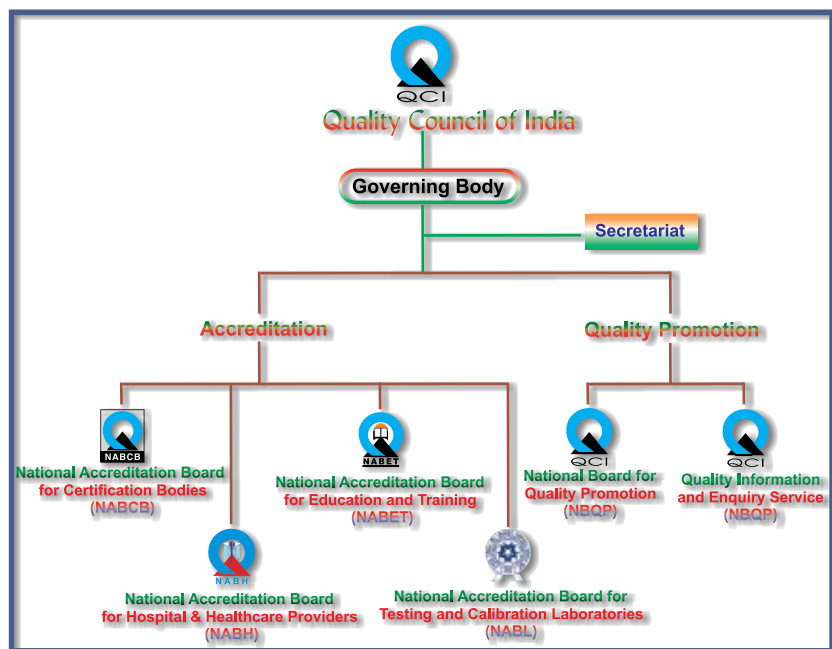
QCI
Quality Council of India

Governing Body

Secretariat

Accreditation

Quality Promotion

NABCB
National Accreditation Board for Certification Bodies (NABCB)

NABET
National Accreditation Board for Education and Training (NABET)

QCI
National Board for Quality Promotion (NBQP)

QCI
Quality Information and Enquiry Service (NBQP)

NABH
National Accreditation Board for Hospital & Healthcare Providers (NABH)

National Accreditation Board for Testing and Calibration Laboratories (NABL)